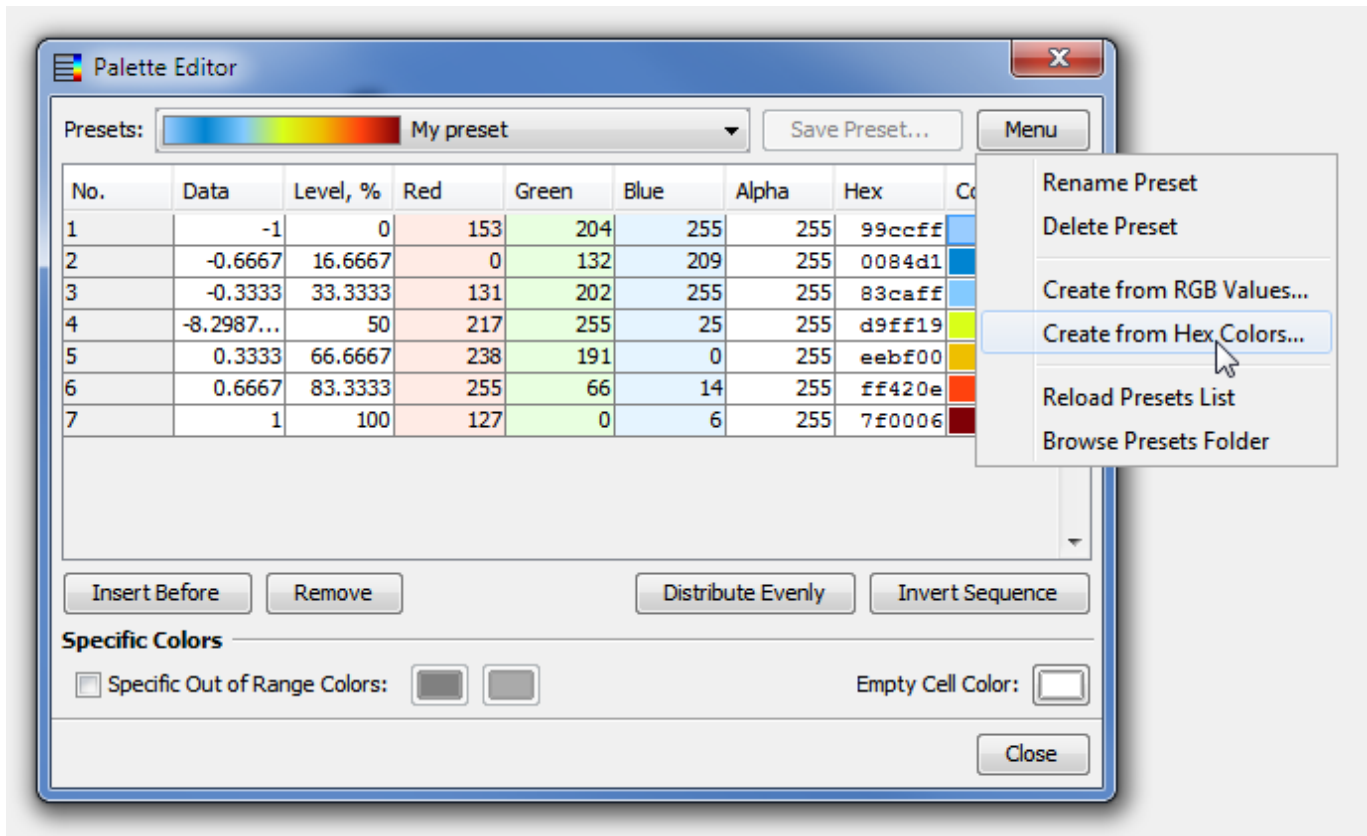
Palette Editor

Presets: My preset Save Preset... Menu

| No. | Data | Level, % | Red | Green | Blue | Alpha | Hex | Co |
|---|---|---|---|---|---|---|---|---|
| 1 | -1 | 0 | 153 | 204 | 255 | 255 | 99ccff | |
| 2 | -0.6667 | 16.6667 | 0 | 132 | 209 | 255 | 0084d1 | |
| 3 | -0.3333 | 33.3333 | 131 | 202 | 255 | 255 | 83caff | |
| 4 | -8.2987... | 50 | 217 | 255 | 25 | 255 | d9ff19 | |
| 5 | 0.3333 | 66.6667 | 238 | 191 | 0 | 255 | eebf00 | |
| 6 | 0.6667 | 83.3333 | 255 | 66 | 14 | 255 | ff420e | |
| 7 | 1 | 100 | 127 | 0 | 6 | 255 | 7f0006 | |

Rename Preset
Delete Preset
Create from RGB Values...
Create from Hex Colors...
Reload Presets List
Browse Presets Folder

Insert Before Remove Distribute Evenly Invert Sequence

Specific Colors

Specific Out of Range Colors: Empty Cell Color:

Close